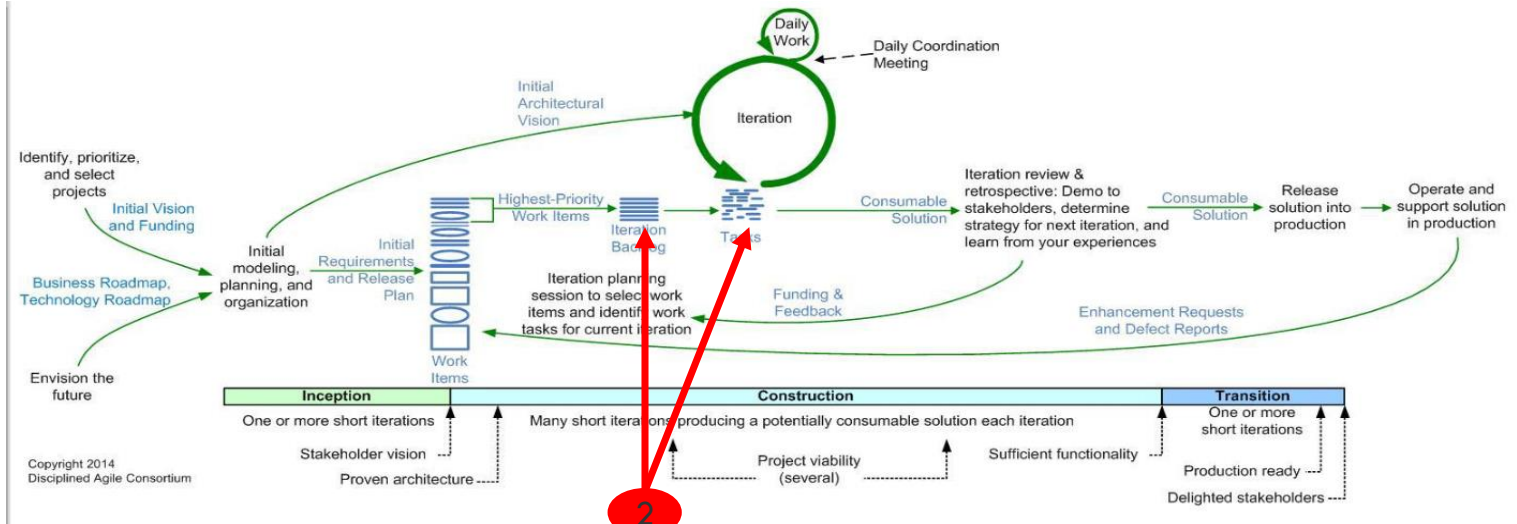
Daily Work

Daily Coordination Meeting

Initial Architectural Vision

Iteration

Identify, prioritize, and select projects

Initial Vision and Funding

Business Roadmap, Technology Roadmap

Envision the future

Initial modeling, planning, and organization

Initial Requirements and Release Plan

Work Items

Highest-Priority Work Items

Iteration Backlog

Tasks

Consumable Solution

Iteration review & retrospective: Demo to stakeholders, determine strategy for next iteration, and learn from your experiences

Consumable Solution

Release solution into production

Operate and support solution in production

Iteration planning session to select work items and identify work tasks for current iteration

Funding & Feedback

Enhancement Requests and Defect Reports

| Inception | Construction | Transition |
|---|---|---|
| One or more short iterations | Many short iterations producing a potentially consumable solution each iteration | One or more short iterations |

Stakeholder vision

Proven architecture

Project viability (several)

Sufficient functionality

Production ready

Delighted stakeholders

Copyright 2014 Disciplined Agile Consortium

2